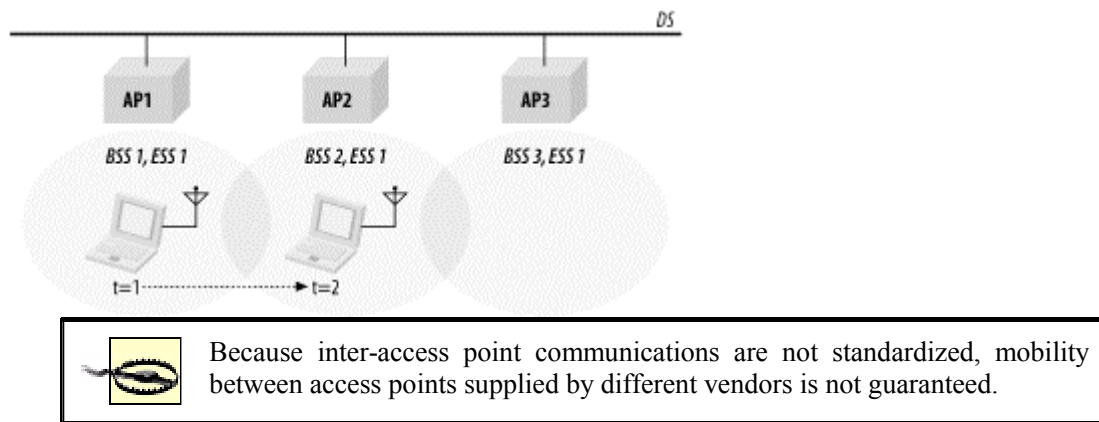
DS

AP1

AP2

AP3

BSS 1, ESS 1

BSS 2, ESS 1

BSS 3, ESS 1

t=1

t=2

Because inter-access point communications are not standardized, mobility between access points supplied by different vendors is not guaranteed.